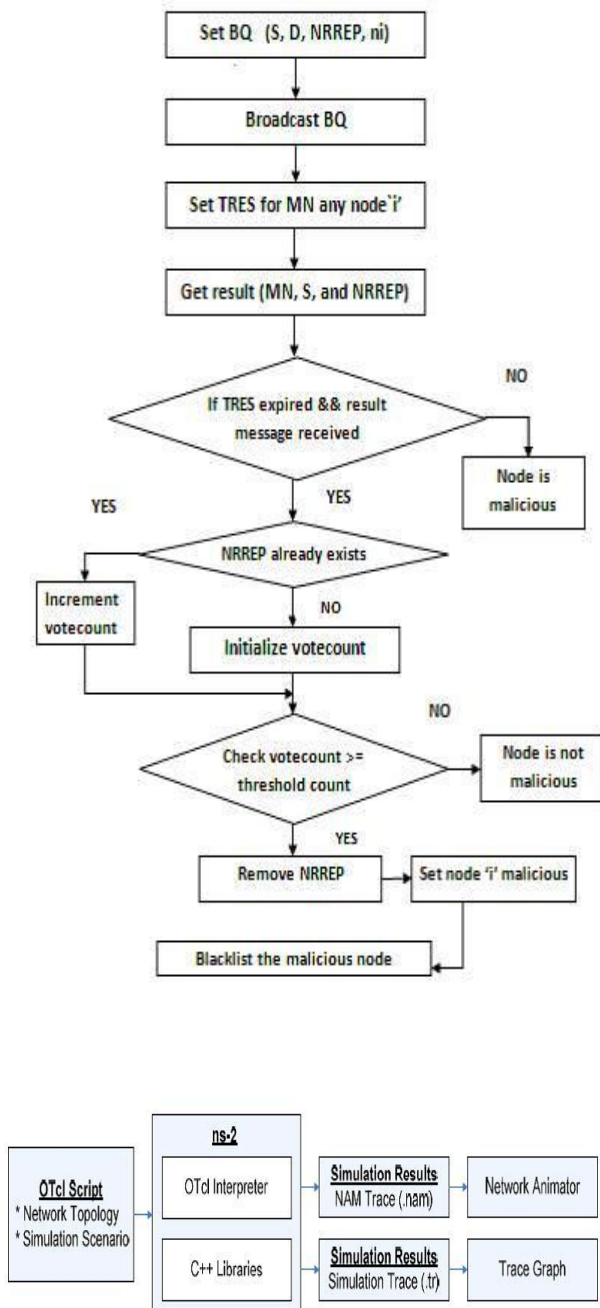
Set BQ (S, D, NRREP, ni)

Broadcast BQ

Set TRES for MN any node`i'

Get result (MN, S, and NRREP)

NO

If TRES expired && result message received

Node is malicious

YES

YES

NRREP already exists

Increment votecount

NO

Initialize votecount

NO

Check votecount >= threshold count

Node is not malicious

YES

Remove NRREP

Set node 'i' malicious

Blacklist the malicious node

OTcl Script
* Network Topology
* Simulation Scenario

ns-2

OTcl Interpreter

C++ Libraries

Simulation Results
NAM Trace (.nam)

Simulation Results
Simulation Trace (.tr)

Network Animator

Trace Graph